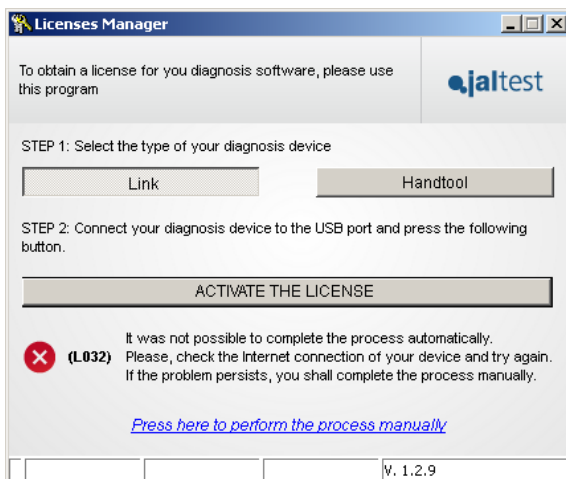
Licenses Manager

To obtain a license for you diagnosis software, please use this program

jaltest

STEP 1: Select the type of your diagnosis device

Link

Handtool

STEP 2: Connect your diagnosis device to the USB port and press the following button.

ACTIVATE THE LICENSE

(L032) It was not possible to complete the process automatically. Please, check the Internet connection of your device and try again. If the problem persists, you shall complete the process manually.

Press here to perform the process manually

V. 1.2.9